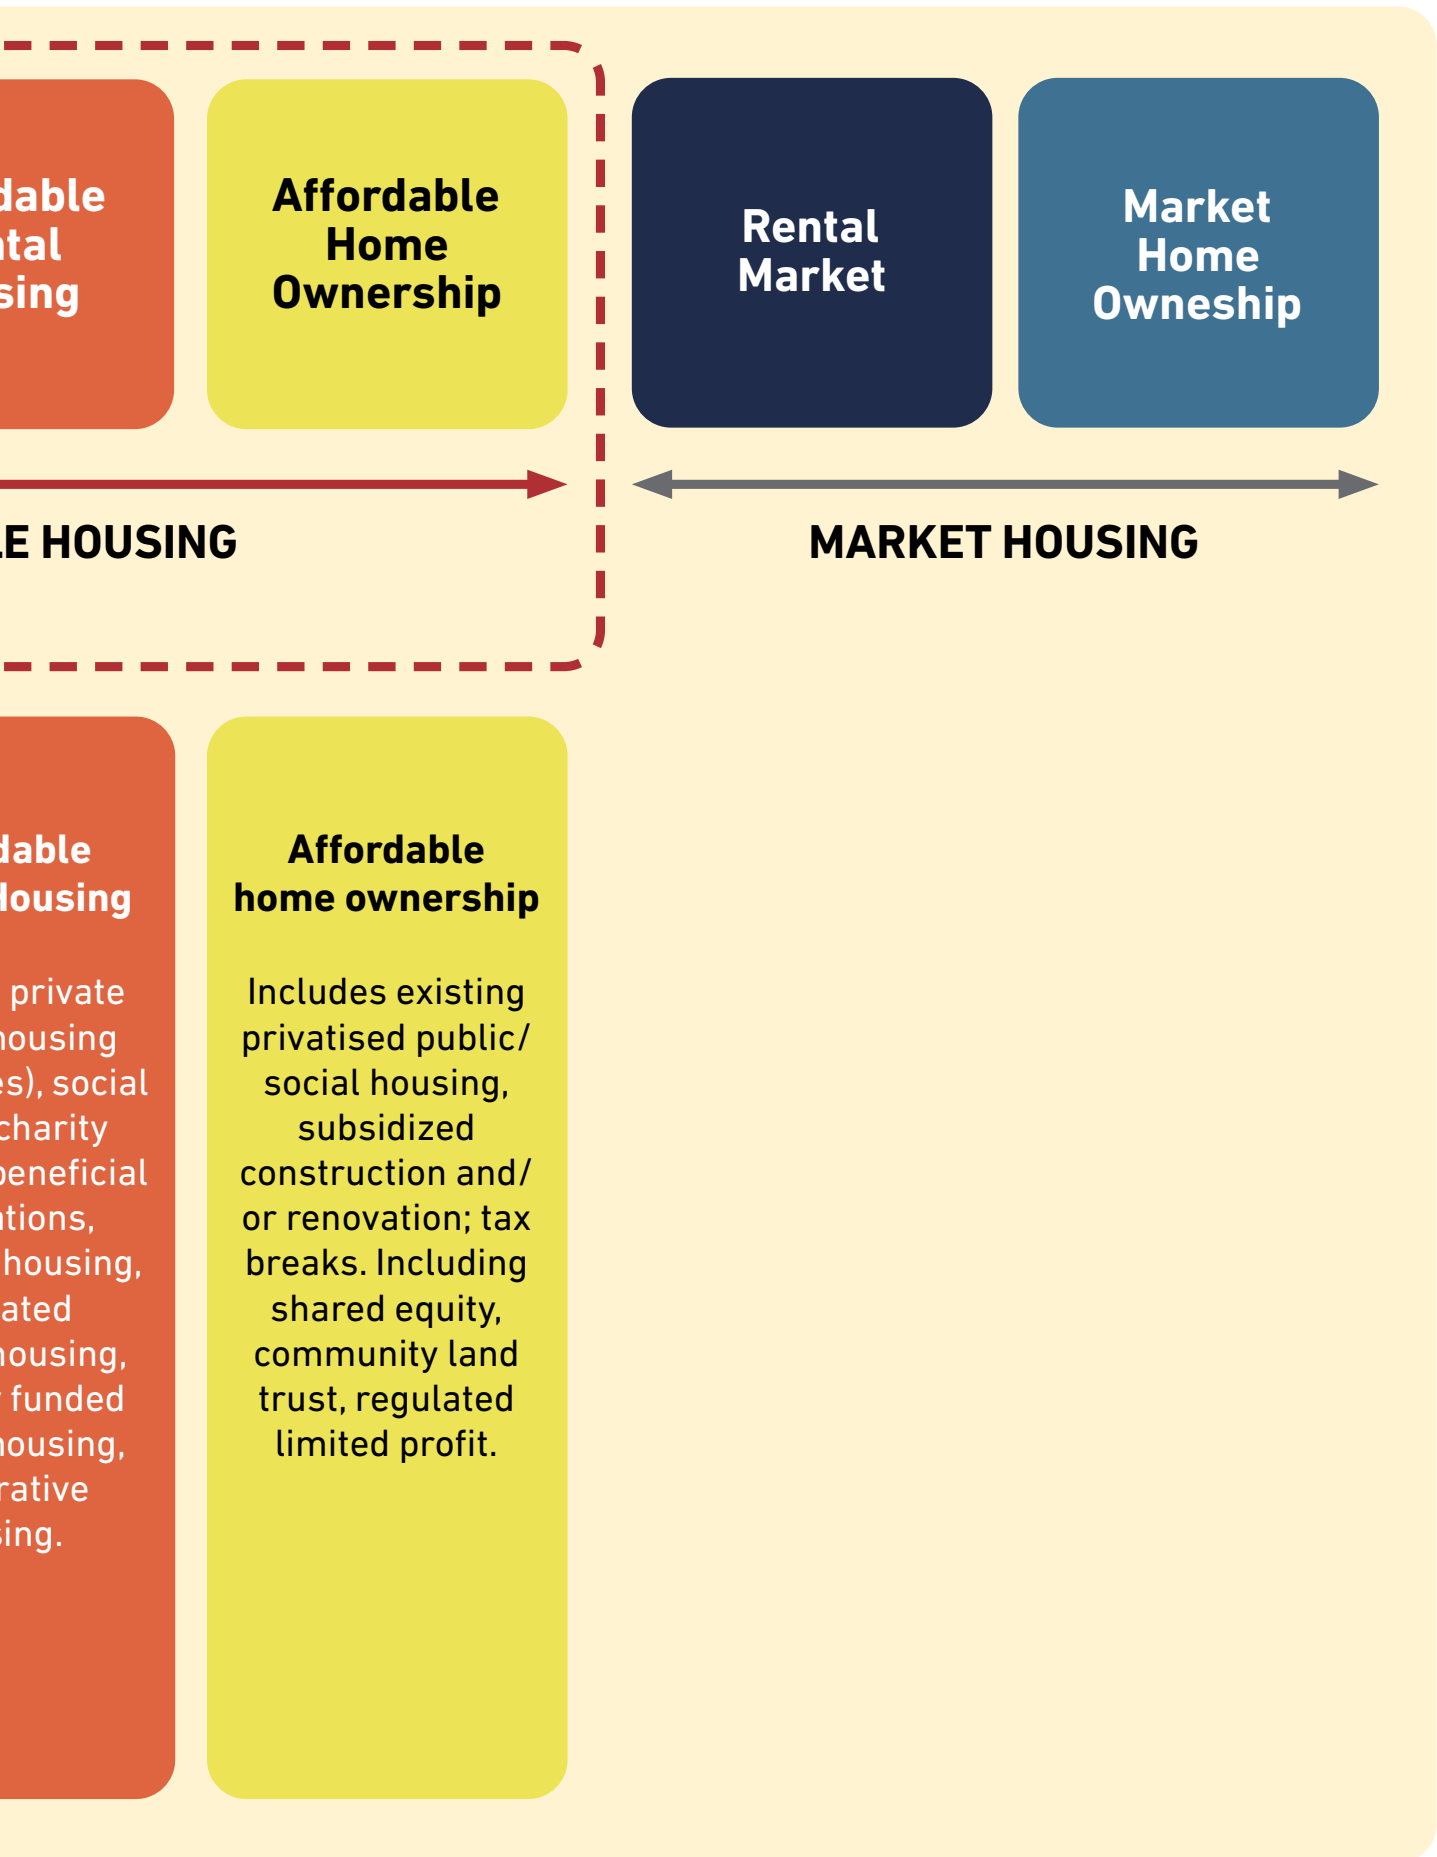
dable
ntal
sing

Affordable Home Ownership

Rental Market

Market Home Owneship

LE HOUSING

MARKET HOUSING

dable
Housing

private
housing
es), social
charity
beneficial
ations,
housing,
ated
housing,
r funded
housing,
rative
sing.

Affordable home ownership

Includes existing privatised public/ social housing, subsidized construction and/ or renovation; tax breaks. Including shared equity, community land trust, regulated limited profit.